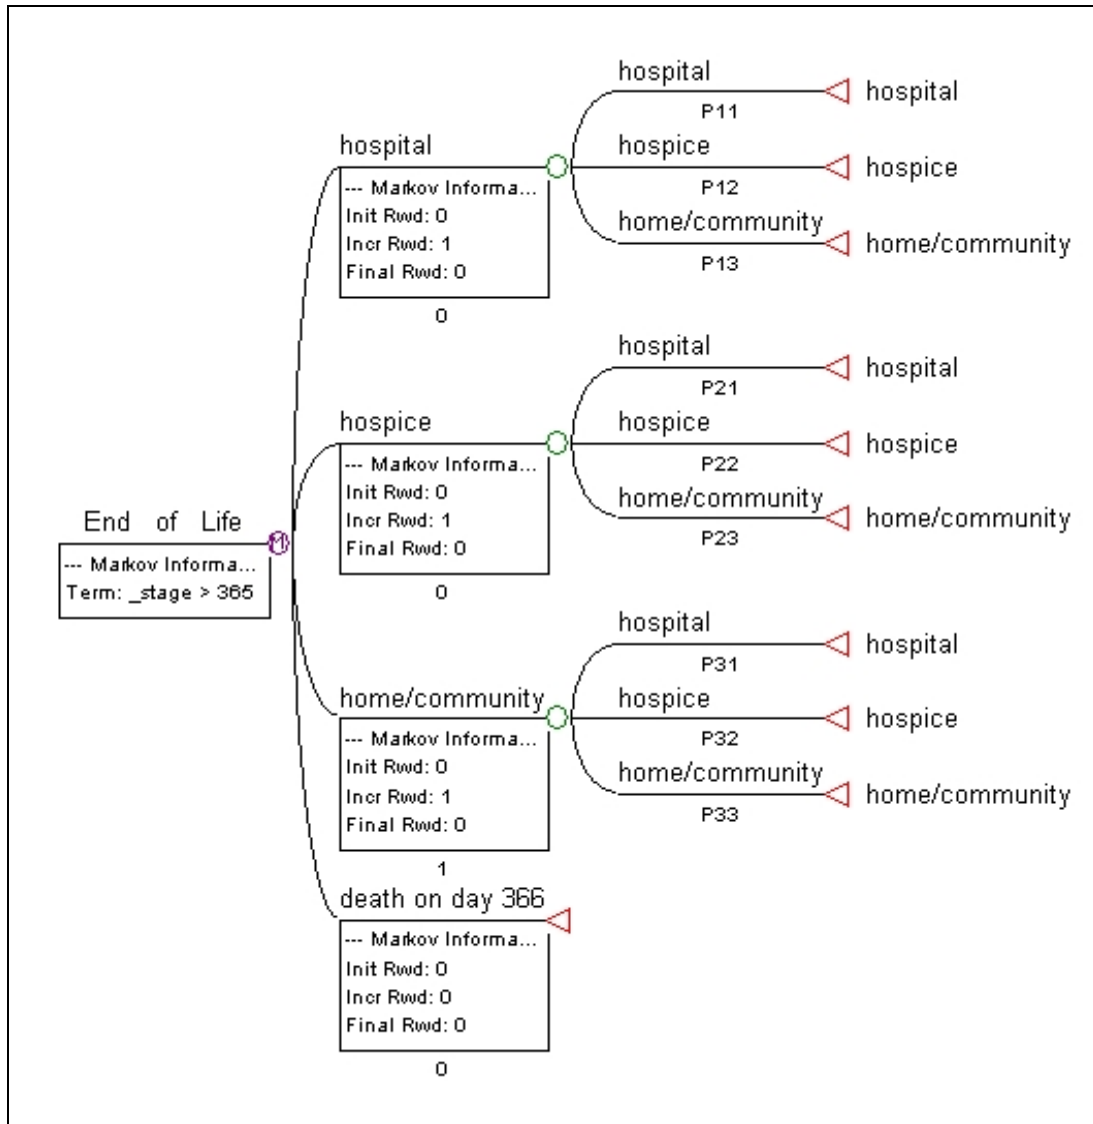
End of Life
--- Markov Informa...
Term: _stage > 365

M

hospital
--- Markov Informa...
Init Rwd: 0
Incr Rwd: 1
Final Rwd: 0
0

hospital
P11
hospital

hospice
P12
hospice

home/community
P13
home/community

hospice
--- Markov Informa...
Init Rwd: 0
Incr Rwd: 1
Final Rwd: 0
0

hospital
P21
hospital

hospice
P22
hospice

home/community
P23
home/community

home/community
--- Markov Informa...
Init Rwd: 0
Incr Rwd: 1
Final Rwd: 0
1

hospital
P31
hospital

hospice
P32
hospice

home/community
P33
home/community

death on day 366
--- Markov Informa...
Init Rwd: 0
Incr Rwd: 0
Final Rwd: 0
0